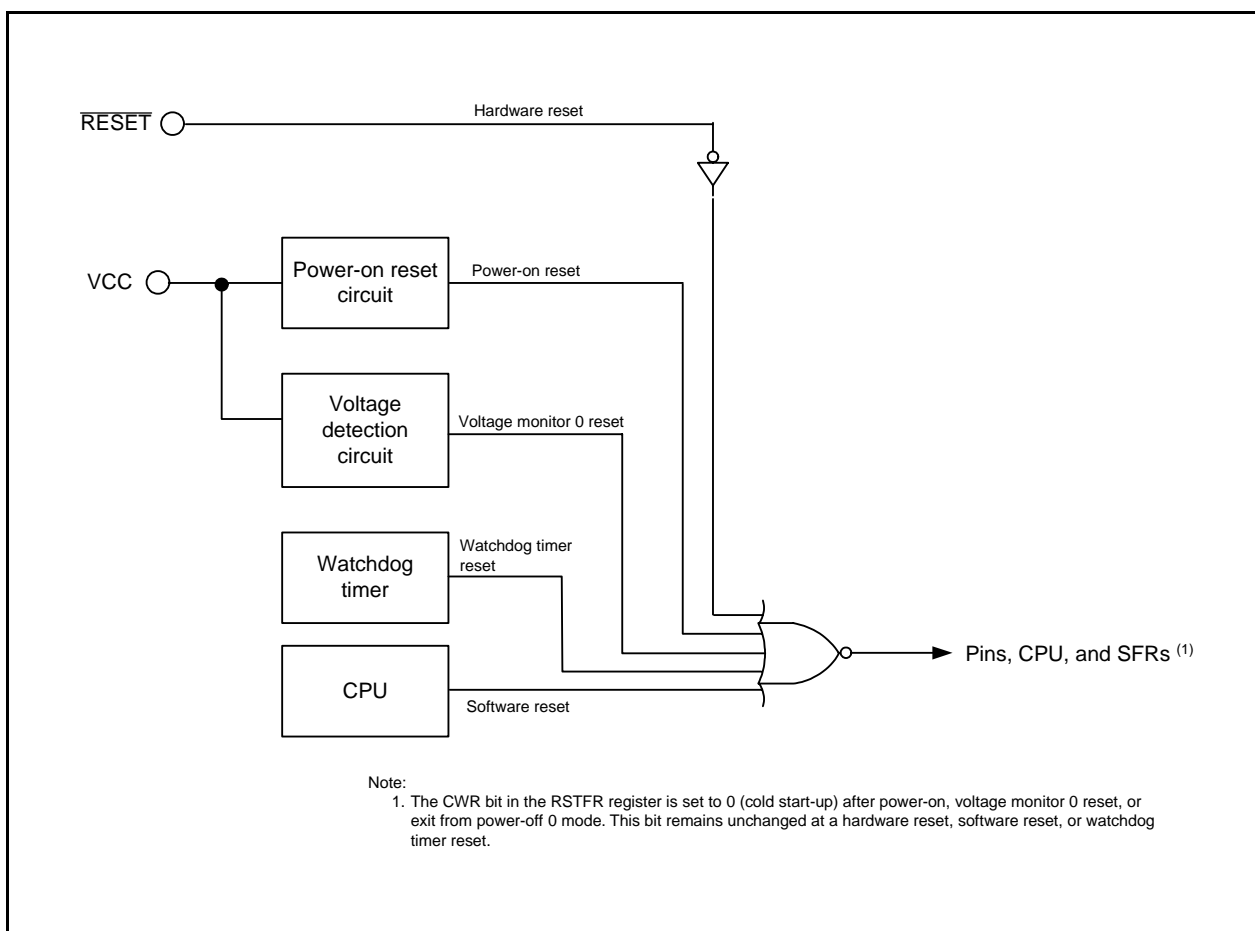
$\overline{RESET}$

Hardware reset

VCC

Power-on reset circuit

Power-on reset

Voltage detection circuit

Voltage monitor 0 reset

Watchdog timer

Watchdog timer reset

CPU

Software reset

Pins, CPU, and SFRs $^{(1)}$

Note:
1. The CWR bit in the RSTFR register is set to 0 (cold start-up) after power-on, voltage monitor 0 reset, or exit from power-off 0 mode. This bit remains unchanged at a hardware reset, software reset, or watchdog timer reset.